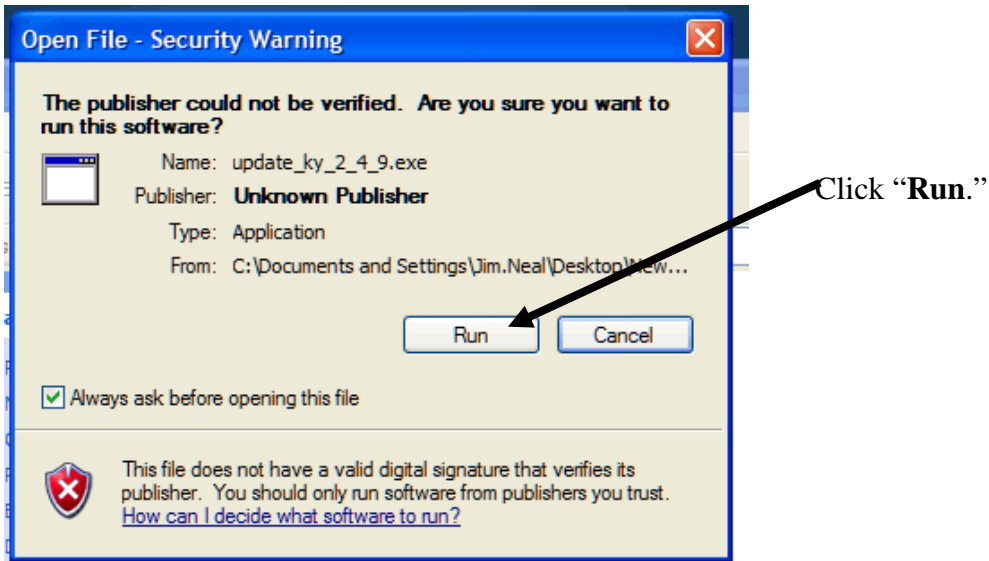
Open File - Security Warning

The publisher could not be verified. Are you sure you want to run this software?

Name: update_ky_2_4_9.exe
Publisher: Unknown Publisher
Type: Application
From: C:\Documents and Settings\Jim.Neal\Desktop\New...

Click “**Run**.”

Run
Cancel

Always ask before opening this file

This file does not have a valid digital signature that verifies its publisher. You should only run software from publishers you trust.
How can I decide what software to run?